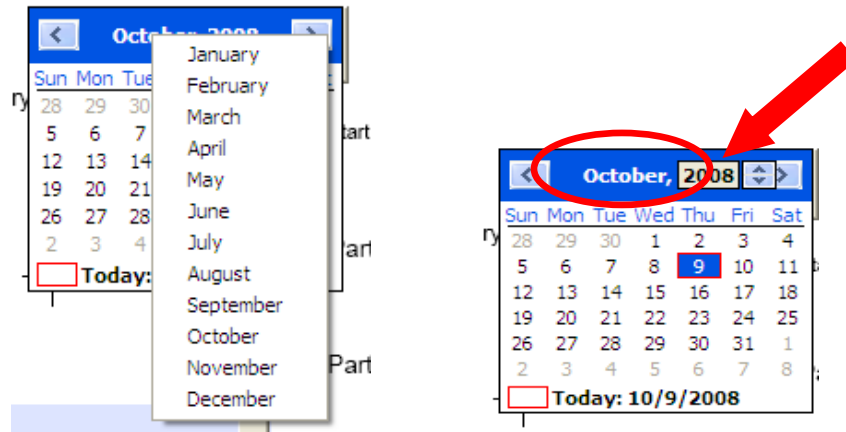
Octo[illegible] 2008

| Sun | Mon | Tue |
|---|---|---|
| 28 | 29 | 30 |
| 5 | 6 | 7 |
| 12 | 13 | 14 |
| 19 | 20 | 21 |
| 26 | 27 | 28 |
| 2 | 3 | 4 |

Today:

January
February
March
April
May
June
July
August
September
October
November
December

ry
tart
Part
Part

October, 2008

| Sun | Mon | Tue | Wed | Thu | Fri | Sat |
|---|---|---|---|---|---|---|
| 28 | 29 | 30 | 1 | 2 | 3 | 4 |
| 5 | 6 | 7 | 8 | 9 | 10 | 11 |
| 12 | 13 | 14 | 15 | 16 | 17 | 18 |
| 19 | 20 | 21 | 22 | 23 | 24 | 25 |
| 26 | 27 | 28 | 29 | 30 | 31 | 1 |
| 2 | 3 | 4 | 5 | 6 | 7 | 8 |

Today: 10/9/2008

ry